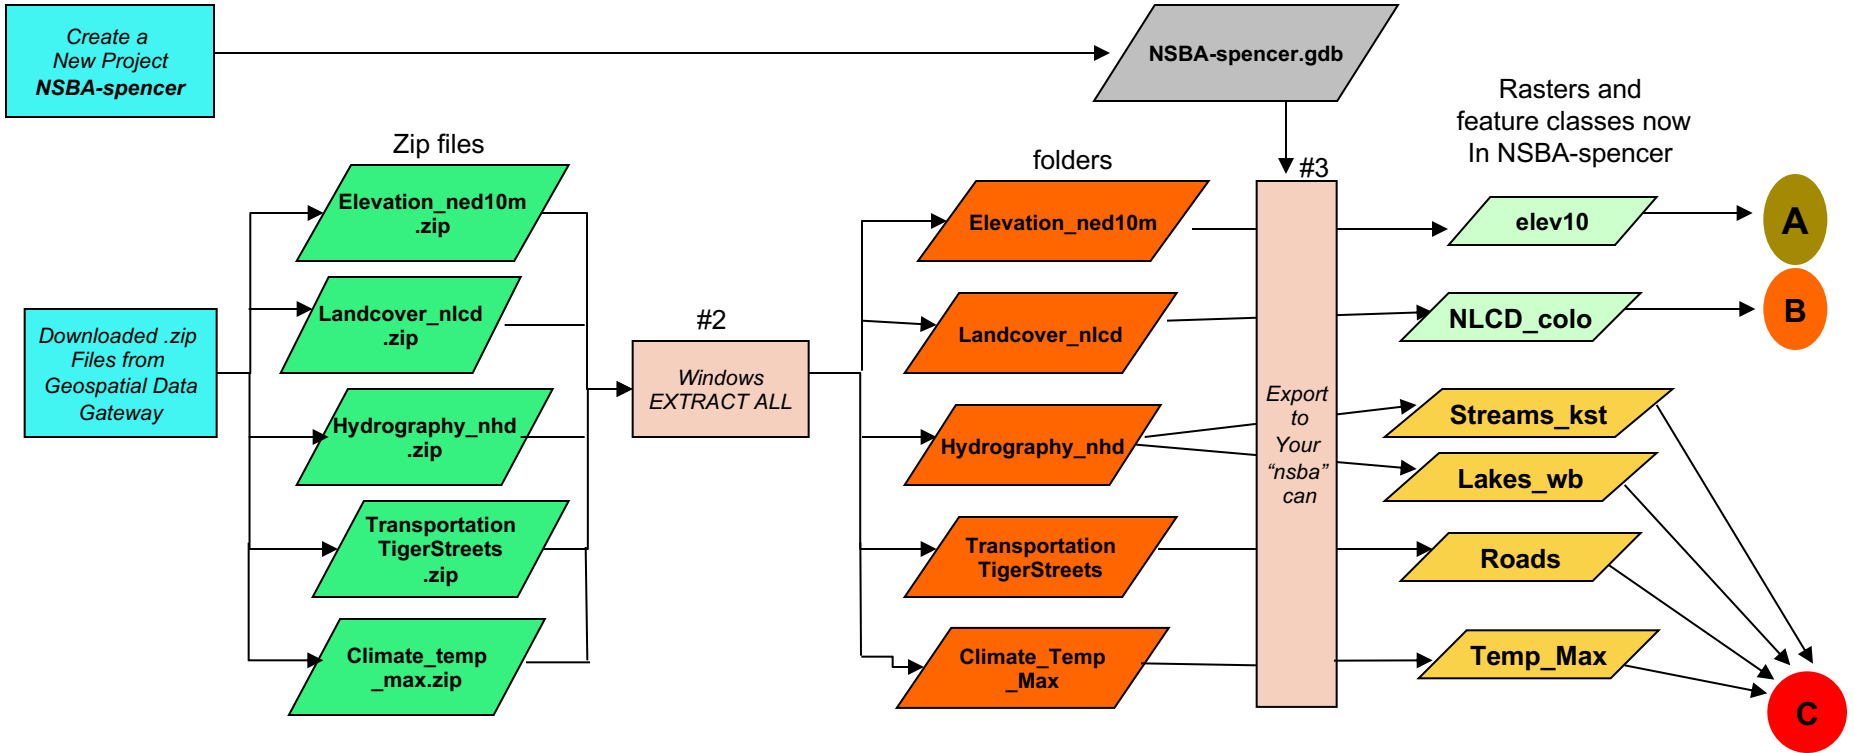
Create a New Project NSBA-spencer

NSBA-spencer.gdb

Rasters and feature classes now In NSBA-spencer

Zip files

folders

#3

Elevation_ned10m .zip

Landcover_nlcd .zip

Hydrography_nhd .zip

Transportation TigerStreets .zip

Climate_temp _max.zip

Downloaded .zip Files from Geospatial Data Gateway

#2

Windows EXTRACT ALL

Elevation_ned10m

Landcover_nlcd

Hydrography_nhd

Transportation TigerStreets

Climate_Temp _Max

Export to Your "nsba" can

elev10

NLCD_colo

Streams_kst

Lakes_wb

Roads

Temp_Max

A

B

C